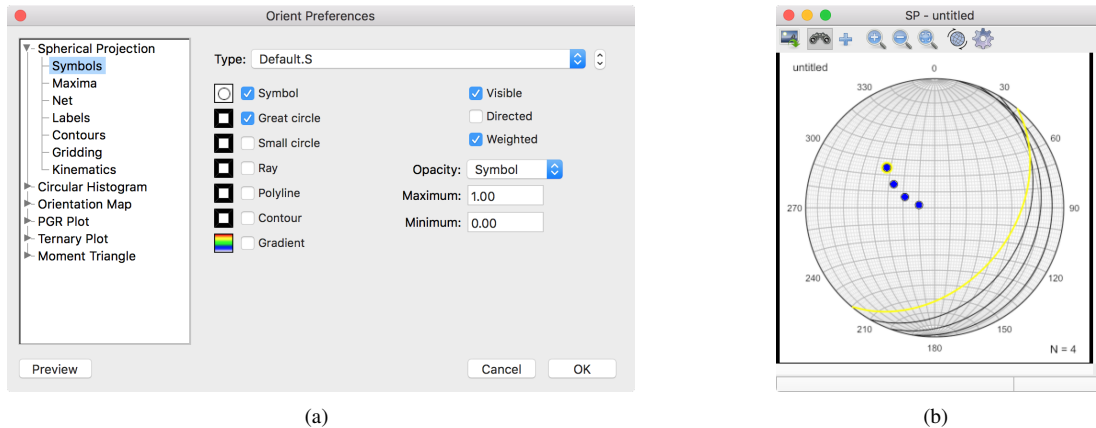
Orient Preferences

Spherical Projection
Symbols
Maxima
Net
Labels
Contours
Gridding
Kinematics
Circular Histogram
Orientation Map
PGR Plot
Ternary Plot
Moment Triangle

Type: Default.S

Symbol
Great circle
Small circle
Ray
Polyline
Contour
Gradient

Visible
Directed
Weighted

Opacity: Symbol
Maximum: 1.00
Minimum: 0.00

Preview

Cancel
OK

(a)

SP - untitled

untitled
0
30
60
90
120
150
180
210
240
270
300
330
N = 4

(b)